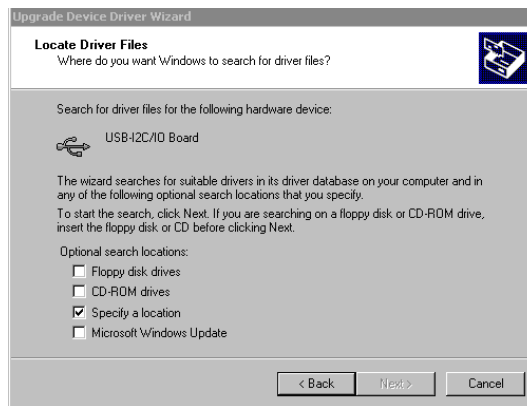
Upgrade Device Driver Wizard

Locate Driver Files
Where do you want Windows to search for driver files?

Search for driver files for the following hardware device:

USB-I2C/IO Board

The wizard searches for suitable drivers in its driver database on your computer and in any of the following optional search locations that you specify.

To start the search, click Next. If you are searching on a floppy disk or CD-ROM drive, insert the floppy disk or CD before clicking Next.

Optional search locations:
☐ Floppy disk drives
☐ CD-ROM drives
☑ Specify a location
☐ Microsoft Windows Update

< Back Next > Cancel